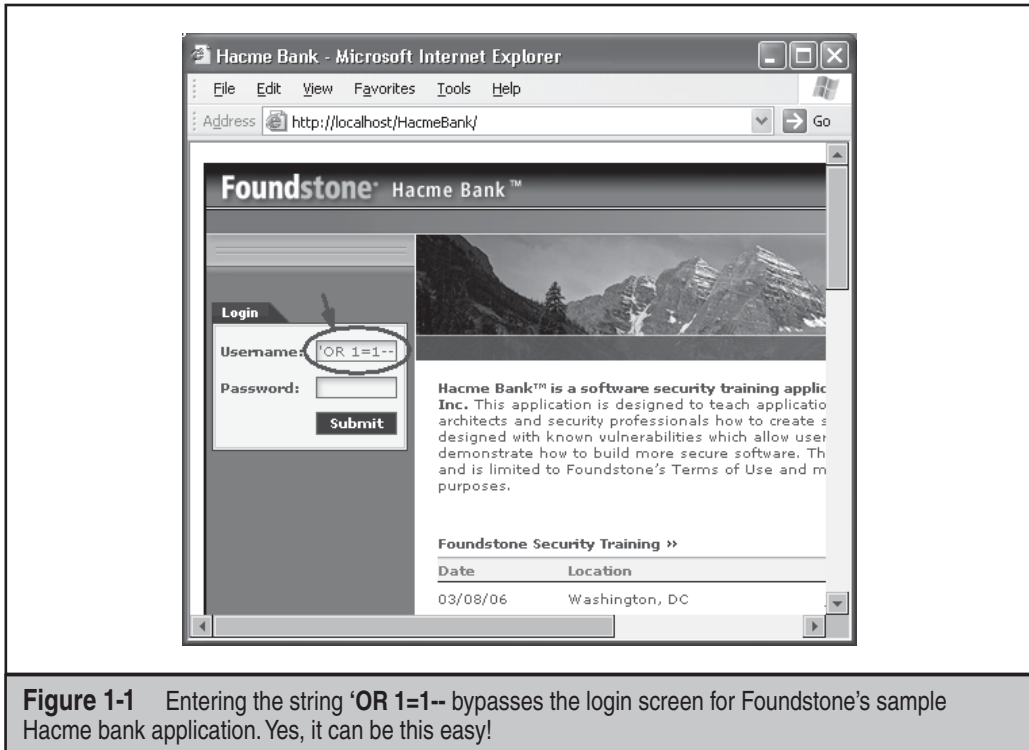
Hacme Bank - Microsoft Internet Explorer

File Edit View Favorites Tools Help

Address http://localhost/HacmeBank/ Go

Foundstone· Hacme Bank™

Login

Username: 'OR 1=1--

Password:

Submit

Hacme Bank™ is a software security training applic Inc. This application is designed to teach applicatio architects and security professionals how to create s designed with known vulnerabilities which allow user demonstrate how to build more secure software. Th and is limited to Foundstone's Terms of Use and m purposes.

Foundstone Security Training »

| Date | Location |
|---|---|
| 03/08/06 | Washington, DC |

**Figure 1-1** Entering the string **'OR 1=1--** bypasses the login screen for Foundstone's sample Hacme bank application. Yes, it can be this easy!